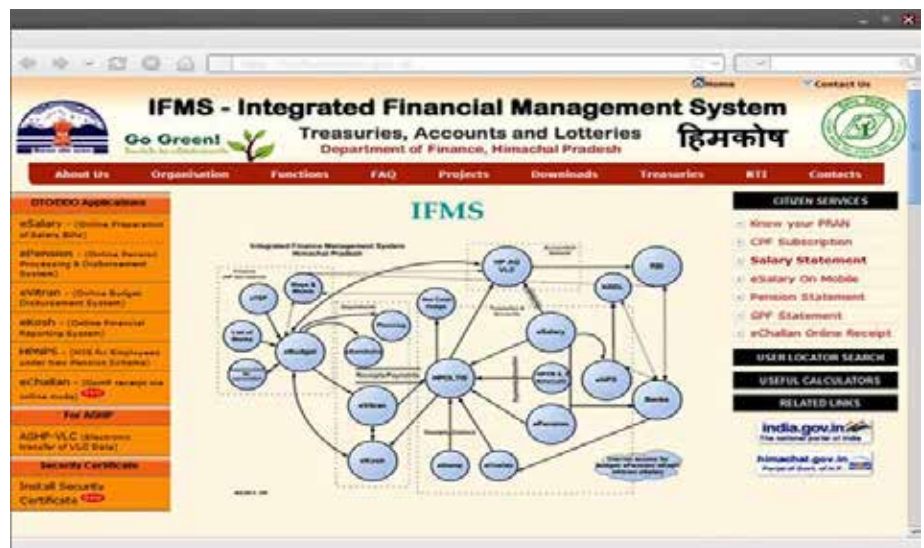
Home Contact Us

IFMS - Integrated Financial Management System

Go Green!

Treasuries, Accounts and Lotteries
Department of Finance, Himachal Pradesh

हिमकोष

About Us | Organisation | Functions | FAQ | Projects | Downloads | Treasuries | RTI | Contacts

DTO/DDO Applications

eSalary - (Online Preparation of Salary Bills)

ePension - (Online Pension Processing & Disbursement System)

eVitran - (Online Budget Disbursement System)

eKosh - (Online Financial Reporting System)

HPNPS - (NPS for Employees under New Pension Scheme)

eChallan - (Govt receipt via online mode) NEW

For AGHP

AGHP-VLC (Electronic transfer of VLC Data)

Security Certificate

Install Security Certificate NEW

IFMS

Integrated Finance Management System
Himachal Pradesh

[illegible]

CITIZEN SERVICES

Know your PRAN

CPF Subscription

Salary Statement

eSalary On Mobile

Pension Statement

GPF Statement

eChallan Online Receipt

USER LOCATOR SEARCH

USEFUL CALCULATORS

RELATED LINKS

india.gov.in
The national portal of India

himachal.gov.in
Portal of Govt. of H.P.